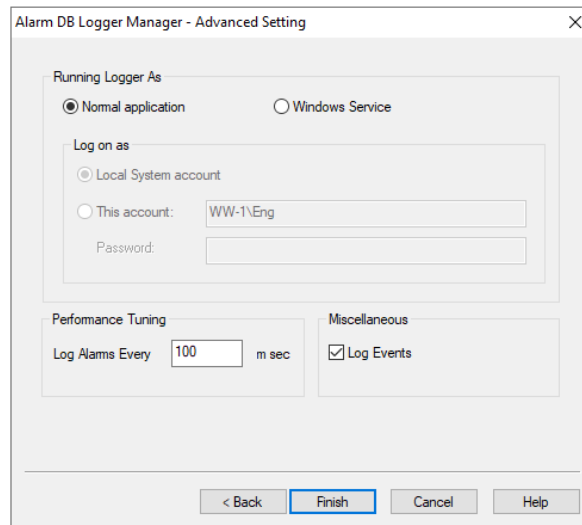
Alarm DB Logger Manager - Advanced Setting

Running Logger As

Normal application

Windows Service

Log on as

Local System account

This account: WW-1\Eng

Password:

Performance Tuning

Log Alarms Every 100 m sec

Miscellaneous

Log Events

< Back

Finish

Cancel

Help